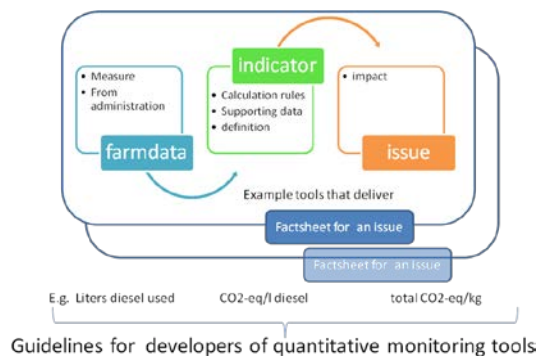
• Measure
• From administration

farmdata

indicator

• Calculation rules
• Supporting data
• definition

• impact

issue

Example tools that deliver

Factsheet for an issue

Factsheet for an issue

E.g. Liters diesel used

CO2-eq/l diesel

total CO2-eq/kg

Guidelines for developers of quantitative monitoring tools